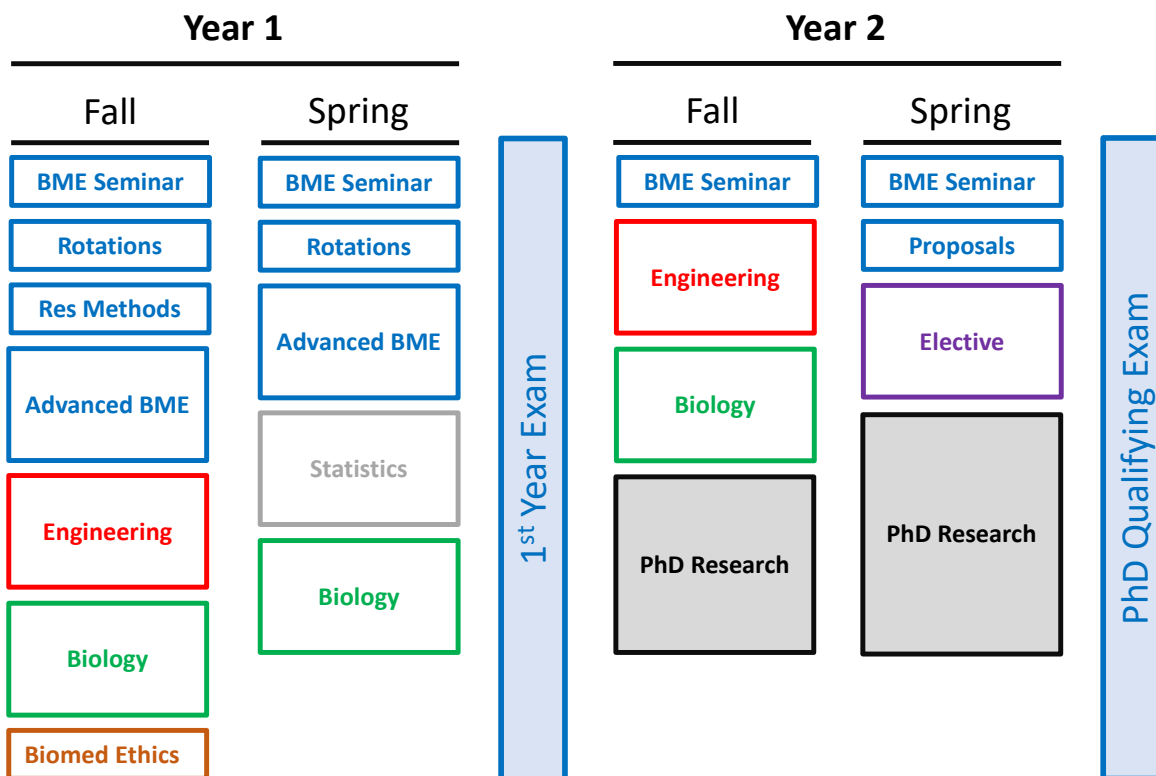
Year 1

Fall

BME Seminar

Rotations

Res Methods

Advanced BME

Engineering

Biology

Biomed Ethics

Spring

BME Seminar

Rotations

Advanced BME

Statistics

Biology

1$^{st}$ Year Exam

Year 2

Fall

BME Seminar

Engineering

Biology

PhD Research

Spring

BME Seminar

Proposals

Elective

PhD Research

PhD Qualifying Exam